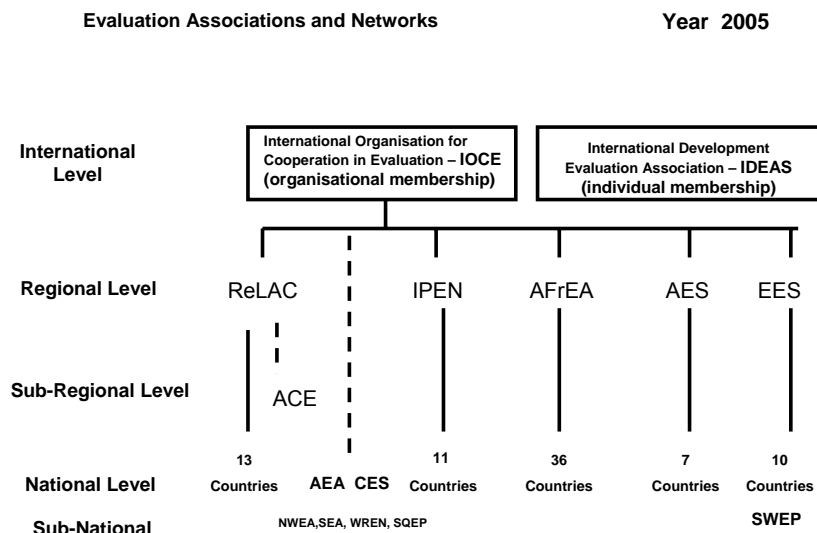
Evaluation Associations and Networks

Year 2005

International Level

International Organisation for Cooperation in Evaluation – IOCE (organisational membership)

International Development Evaluation Association – IDEAS (individual membership)

Regional Level

ReLAC

IPEN

AFrEA

AES

EES

Sub-Regional Level

ACE

National Level

13 Countries

AEA CES

11 Countries

36 Countries

7 Countries

10 Countries

Sub-National

NWEA,SEA, WREN, SQEP

SWEP